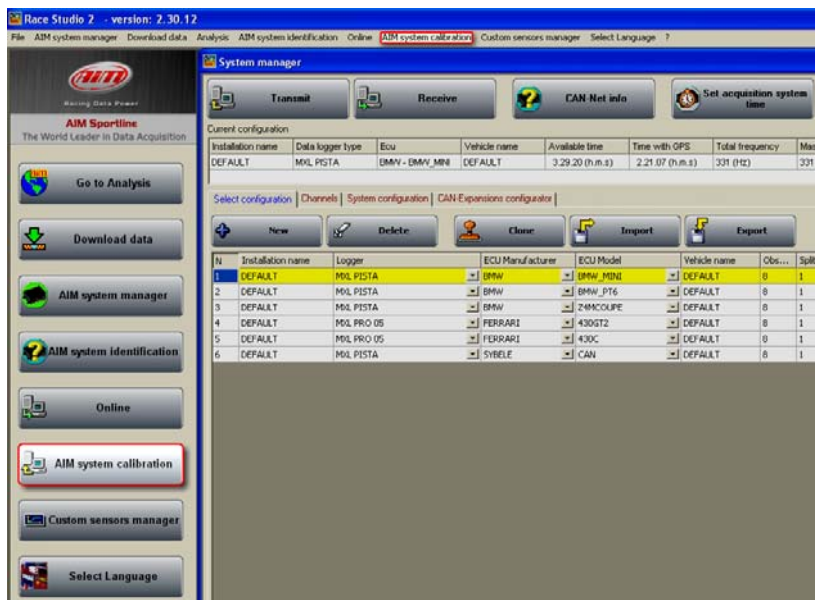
Race Studio 2 - version: 2.30.12

File AIM system manager Download data Analysis AIM system identification Online AIM system calibration Custom sensors manager Select Language ?

aim
Racing Data Power

AIM Sportline
The World Leader in Data Acquisition

Go to Analysis

Download data

AIM system manager

AIM system identification

Online

AIM system calibration

Custom sensors manager

Select Language

System manager

Transmit

Receive

CAN Net info

Set acquisition system time

Current configuration

| Installation name | Data logger type | Ecu | Vehicle name | Available time | Time with GPS | Total frequency | Ma |
|---|---|---|---|---|---|---|---|
| DEFAULT | MXL PISTA | BMW - BMW_MINI | DEFAULT | 3.29.20 (h.m.s) | 2.21.07 (h.m.s) | 331 (Hz) | 331 |

Select configuration | Channels | System configuration | CAN-Expansions configurator |

New

Delete

Clone

Import

Export

| N | Installation name | Logger | ECU Manufacturer | ECU Model | Vehicle name | Obs... | Split |
|---|---|---|---|---|---|---|---|
| 1 | DEFAULT | MXL PISTA | BMW | BMW_MINI | DEFAULT | 8 | 1 |
| 2 | DEFAULT | MXL PISTA | BMW | BMW_PT6 | DEFAULT | 8 | 1 |
| 3 | DEFAULT | MXL PISTA | BMW | Z4MCOUPE | DEFAULT | 8 | 1 |
| 4 | DEFAULT | MXL PRO 05 | FERRARI | 430GT2 | DEFAULT | 8 | 1 |
| 5 | DEFAULT | MXL PRO 05 | FERRARI | 430C | DEFAULT | 8 | 1 |
| 6 | DEFAULT | MXL PISTA | SYBELE | CAN | DEFAULT | 8 | 1 |